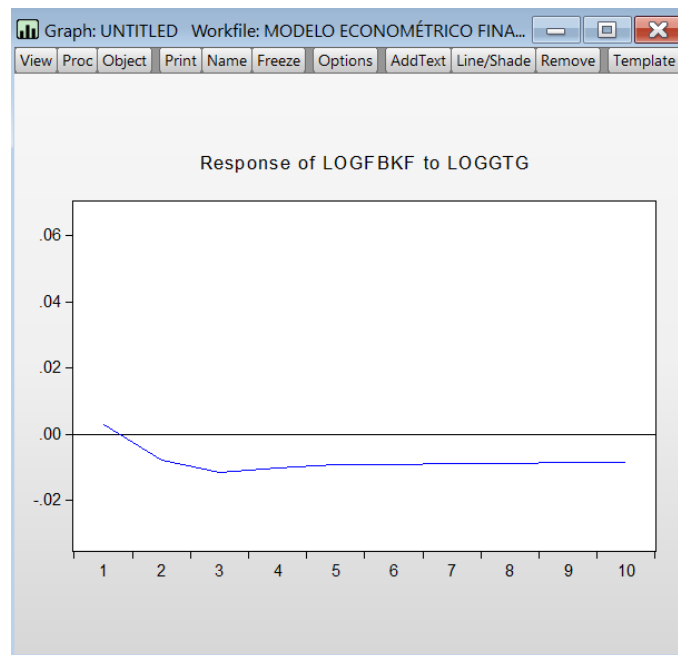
Graph: UNTITLED Workfile: MODELO ECONOMÉTRICO FINA...

View | Proc | Object | Print | Name | Freeze | Options | AddText | Line/Shade | Remove | Template

Response of LOGFBKF to LOGGTG

.06
.04
.02
.00
-.02

1 2 3 4 5 6 7 8 9 10